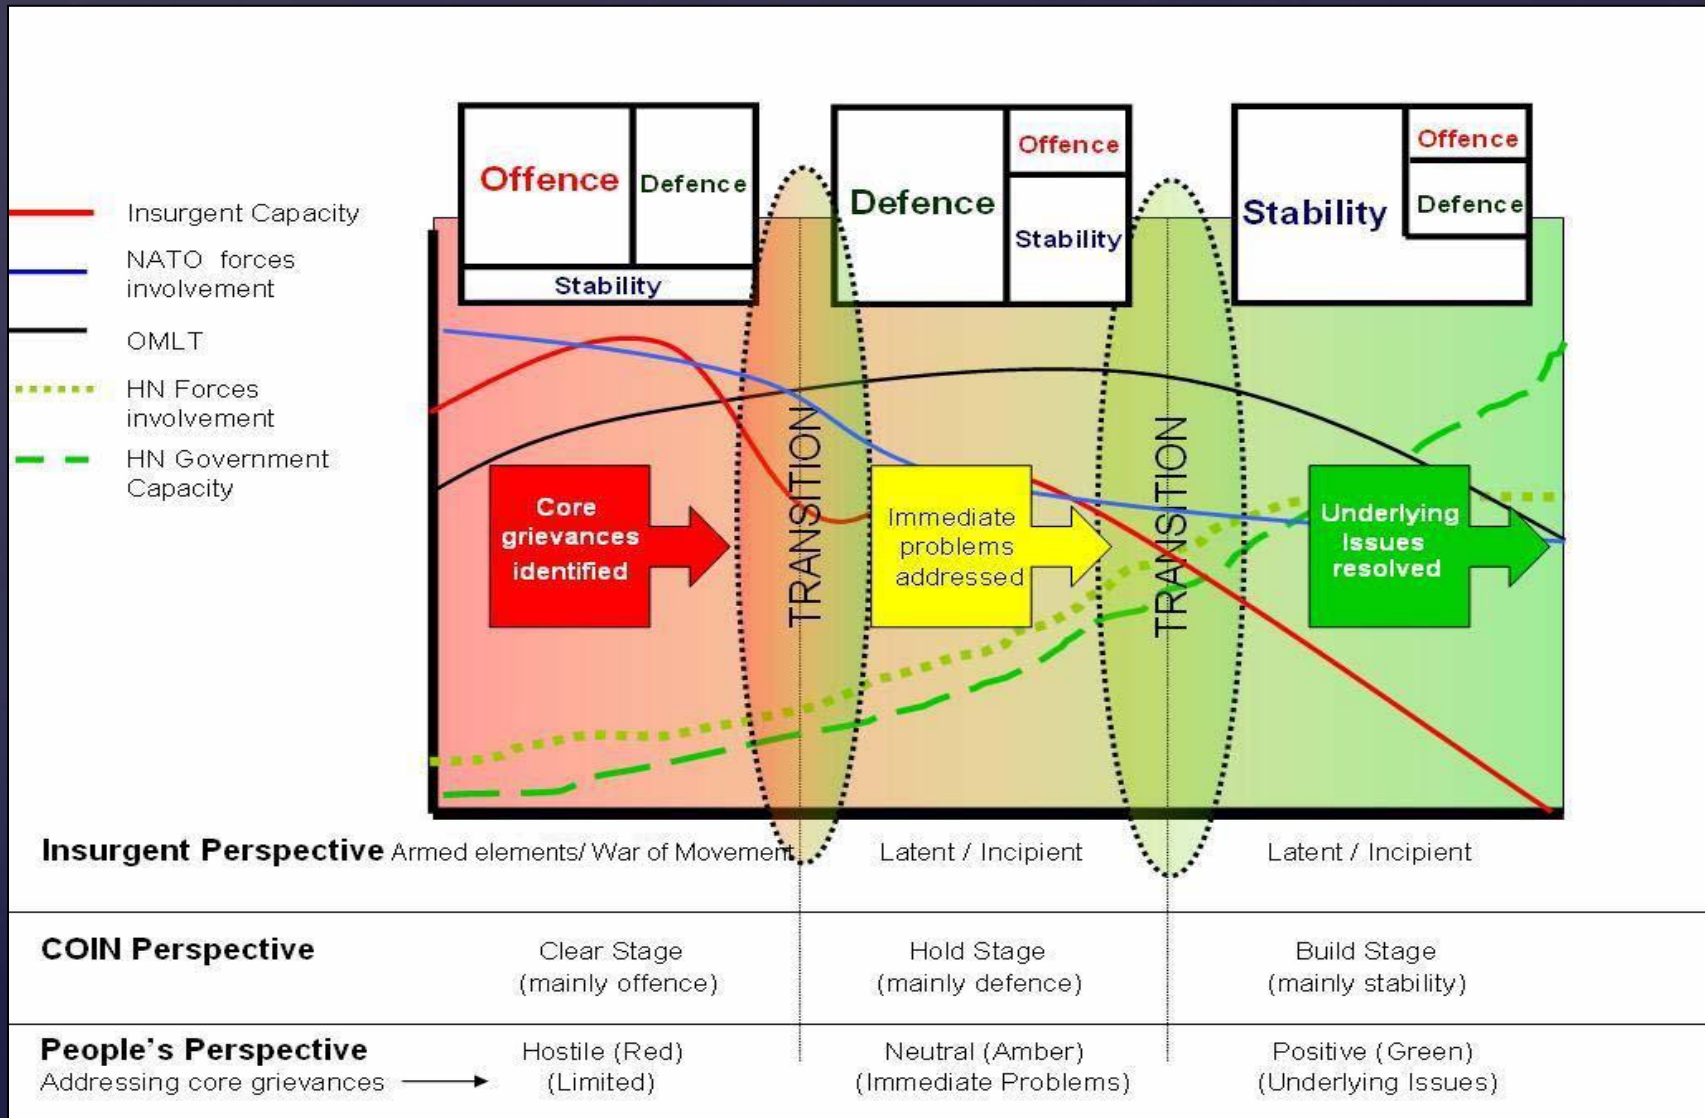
Insurgent Capacity

NATO forces involvement

OMLT

HN Forces involvement

HN Government Capacity

| Offence | Defence |
|---|---|
| Stability | |

| Defence | Offence |
|---|---|
| | Stability |

| Stability | Offence |
|---|---|
| | Defence |

TRANSITION

TRANSITION

Core grievances identified

Immediate problems addressed

Underlying Issues resolved

| | | | |
|---|---|---|---|
| **Insurgent Perspective** | Armed elements/ War of Movement | Latent / Incipient | Latent / Incipient |
| **COIN Perspective** | Clear Stage (mainly offence) | Hold Stage (mainly defence) | Build Stage (mainly stability) |
| **People's Perspective** Addressing core grievances → | Hostile (Red) (Limited) | Neutral (Amber) (Immediate Problems) | Positive (Green) (Underlying Issues) |